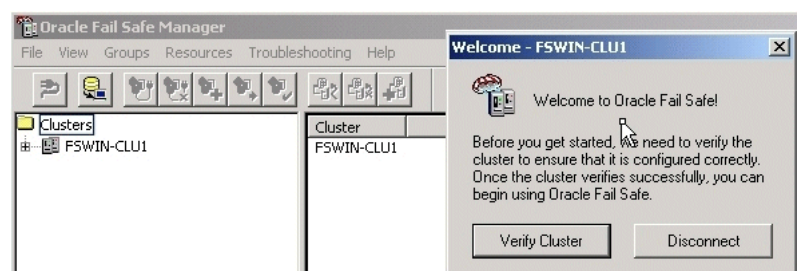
Oracle Fail Safe Manager
File View Groups Resources Troubleshooting Help

Clusters
FSWIN-CLU1

Cluster
FSWIN-CLU1

Welcome - FSWIN-CLU1
×

Welcome to Oracle Fail Safe!

Before you get started, we need to verify the cluster to ensure that it is configured correctly. Once the cluster verifies successfully, you can begin using Oracle Fail Safe.

Verify Cluster
Disconnect